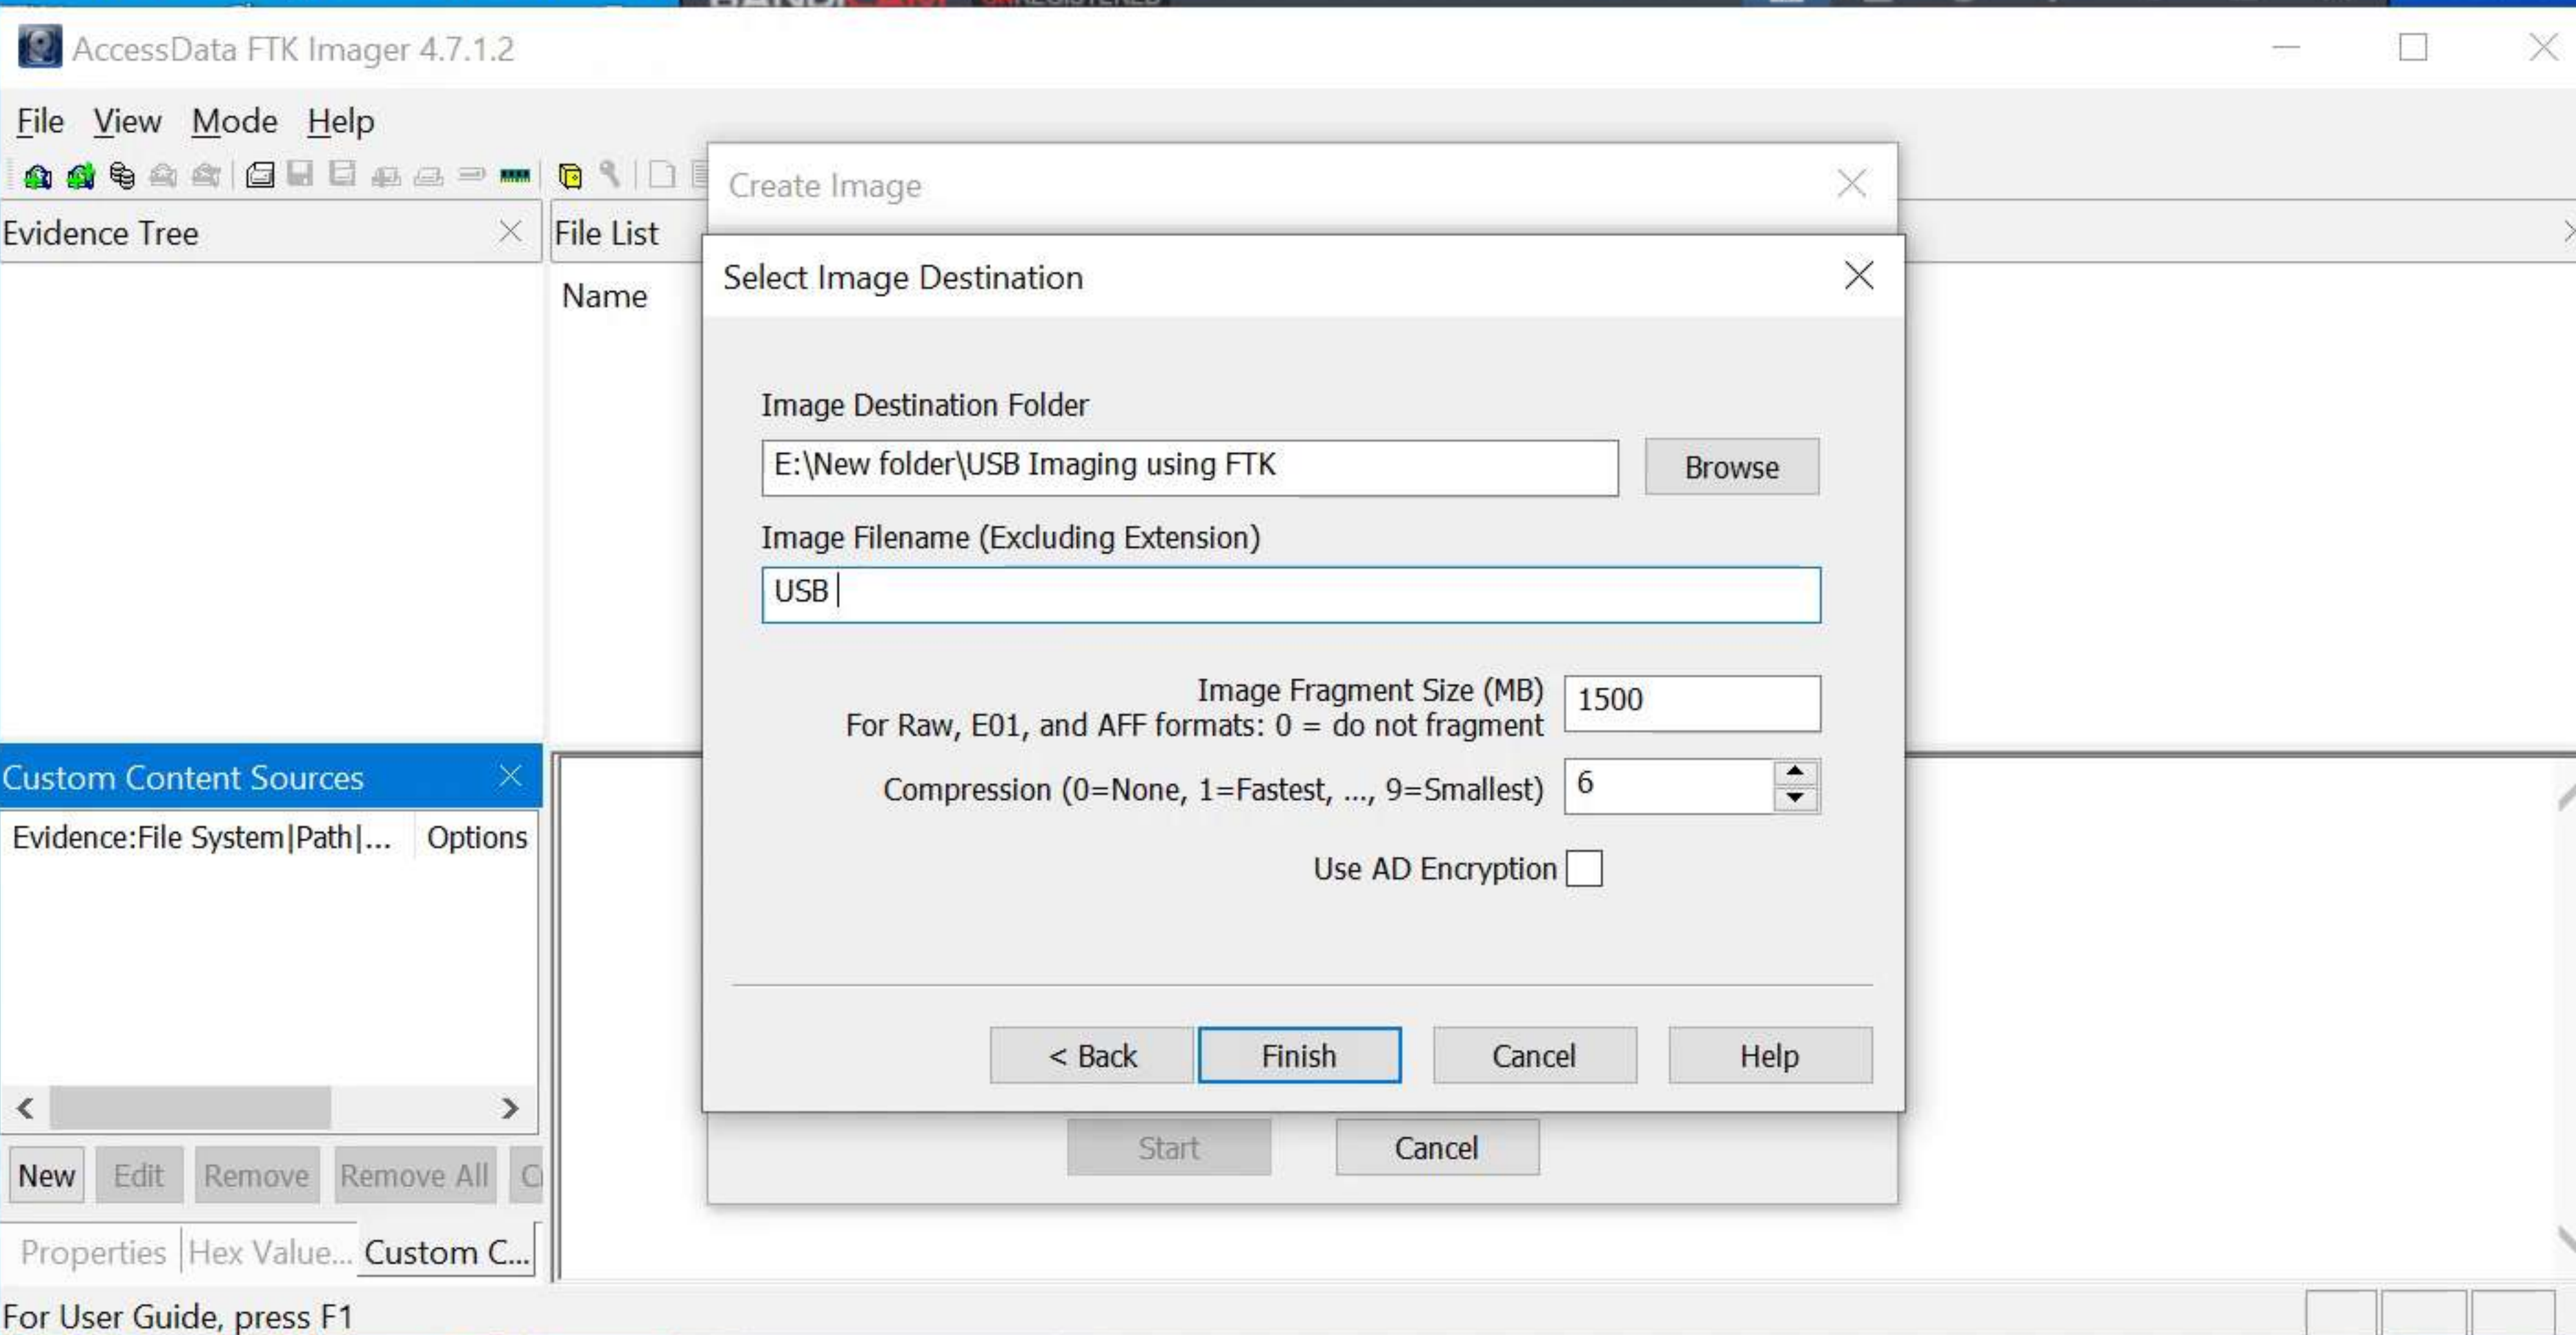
AccessData FTK Imager 4.7.1.2

File View Mode Help

Evidence Tree

File List

Name

Create Image

Select Image Destination

Image Destination Folder

E:\New folder\USB Imaging using FTK

Browse

Image Filename (Excluding Extension)

USB

Image Fragment Size (MB)
For Raw, E01, and AFF formats: 0 = do not fragment

1500

Compression (0=None, 1=Fastest, ..., 9=Smallest)

6

Use AD Encryption

< Back

Finish

Cancel

Help

Start

Cancel

Custom Content Sources

Evidence:File System|Path|...

Options

New

Edit

Remove

Remove All

C

Properties

Hex Value...

Custom C...

For User Guide, press F1